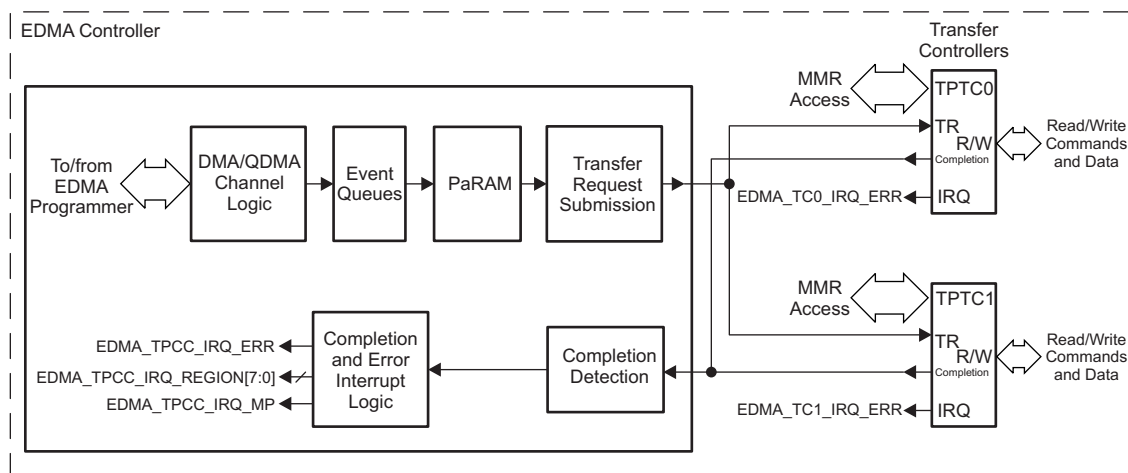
EDMA Controller

Transfer Controllers

MMR Access

TPTC0

TR

R/W

Completion

Read/Write Commands and Data

To/from EDMA Programmer

DMA/QDMA Channel Logic

Event Queues

PaRAM

Transfer Request Submission

EDMA_TC0_IRQ_ERR

IRQ

MMR Access

TPTC1

TR

R/W

Completion

Read/Write Commands and Data

EDMA_TPCC_IRQ_ERR

EDMA_TPCC_IRQ_REGION[7:0]

EDMA_TPCC_IRQ_MP

Completion and Error Interrupt Logic

Completion Detection

EDMA_TC1_IRQ_ERR

IRQ